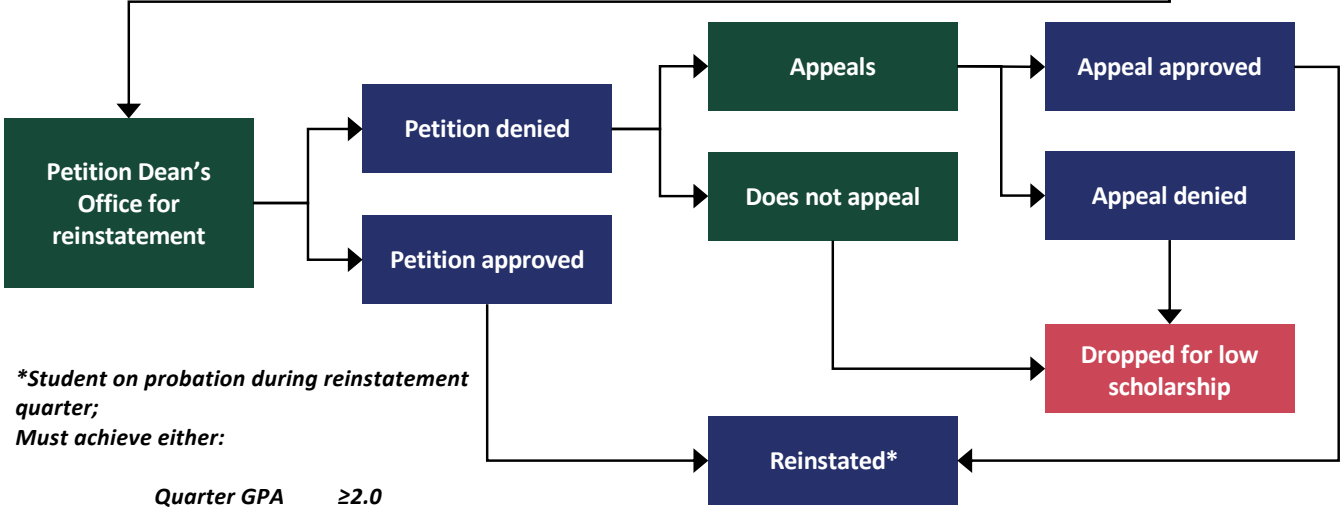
Petition Dean's Office for reinstatement

Petition denied

Petition approved

Appeals

Does not appeal

Appeal approved

Appeal denied

Dropped for low scholarship

Reinstated*

*Student on probation during reinstatement quarter;
Must achieve either:

Quarter GPA $\geq 2.0$